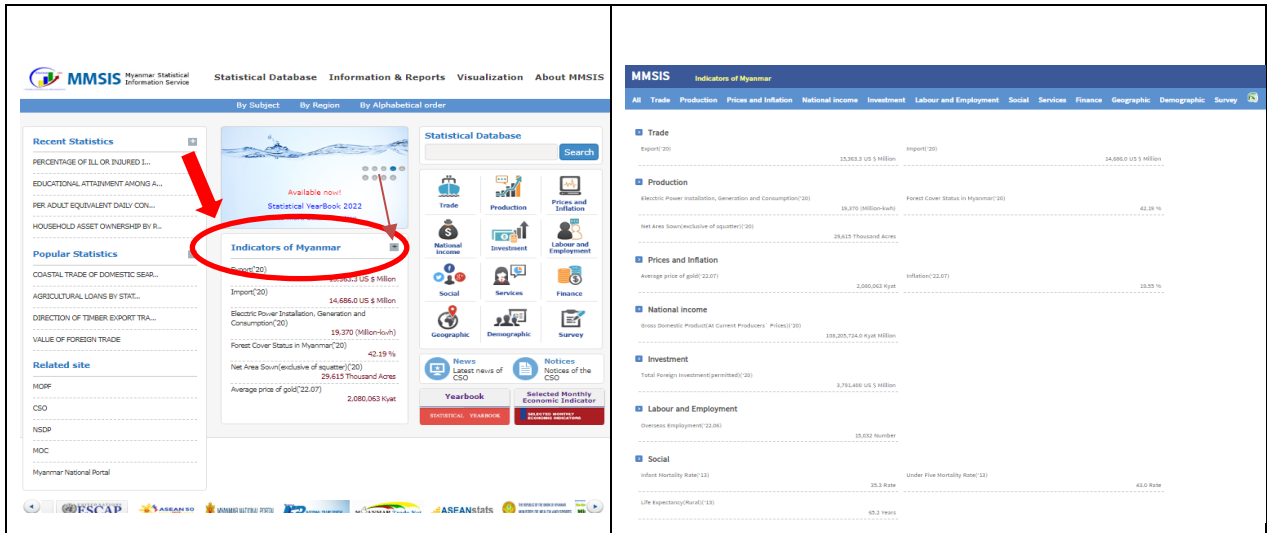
MMSIS Myanmar Statistical Information Service

Statistical Database Information & Reports Visualization About MMSIS

By Subject By Region By Alphabetical order

Recent Statistics

PERCENTAGE OF ILL OR INJURED I...

EDUCATIONAL ATTAINMENT AMONG A...

PER ADULT EQUIVALENT DAILY CON...

HOUSEHOLD ASSET OWNERSHIP BY R...

Popular Statistics

COASTAL TRADE OF DOMESTIC SEAR...

AGRICULTURAL LOANS BY STAT...

DIRECTION OF TIMBER EXPORT TRA...

VALUE OF FOREIGN TRADE

Related site

MOPF

CSO

NSDP

MOC

Myanmar National Portal

Available now!

Statistical YearBook 2022

Indicators of Myanmar

Export('20)

15,363.3 US $ Million

Import('20)

14,686.0 US $ Million

Electric Power Installation, Generation and Consumption('20)

19,370 (Million-kwh)

Forest Cover Status in Myanmar('20)

42.19 %

Net Area Sown(exclusive of squatter)('20)

29,615 Thousand Acres

Average price of gold('22.07)

2,080,063 Kyat

Statistical Database

Search

Trade Production Prices and Inflation

National income Investment Labour and Employment

Social Services Finance

Geographic Demographic Survey

News Latest news of CSO

Notices Notices of the CSO

Yearbook

STATISTICAL YEARBOOK

Selected Monthly Economic Indicator

SELECTED MONTHLY ECONOMIC INDICATORS

ESCAP ASEAN SO MYANMAR NATIONAL PORTAL ASEANstats

MMSIS Indicators of Myanmar

All Trade Production Prices and Inflation National income Investment Labour and Employment Social Services Finance Geographic Demographic Survey

Trade

Export('20) 15,363.3 US $ Million

Import('20) 14,686.0 US $ Million

Production

Electric Power Installation, Generation and Consumption('20) 19,370 (Million-kwh)

Forest Cover Status in Myanmar('20) 42.19 %

Net Area Sown(exclusive of squatter)('20) 29,615 Thousand Acres

Prices and Inflation

Average price of gold('22.07) 2,080,063 Kyat

Inflation('22.07) 19.55 %

National income

Gross Domestic Product(At Current Producers' Prices)('20) 108,205,724.0 Kyat Million

Investment

Total Foreign Investment(permitted)('20) 3,792,480 US $ Million

Labour and Employment

Overseas Employment('22.06) 15,032 Number

Social

Infant Mortality Rate('13) 35.3 Rate

Under Five Mortality Rate('13) 43.0 Rate

Life Expectancy(Rural)('13) 65.2 Years